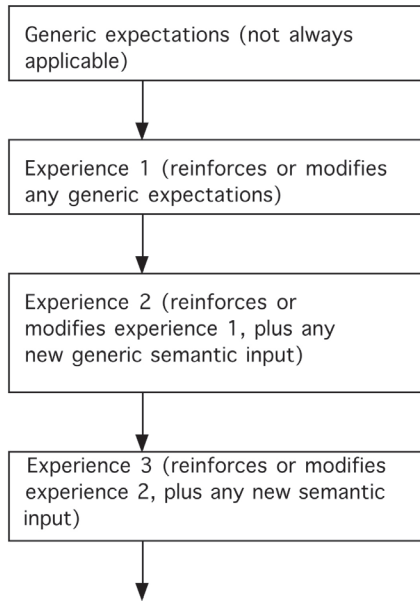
Generic expectations (not always applicable)

Experience 1 (reinforces or modifies any generic expectations)

Experience 2 (reinforces or modifies experience 1, plus any new generic semantic input)

Experience 3 (reinforces or modifies experience 2, plus any new semantic input)